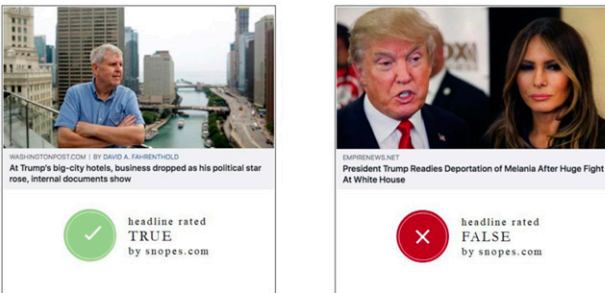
WASHINGTONPOST.COM | BY DAVID A. FAHRENTHOLD
At Trump's big-city hotels, business dropped as his political star rose, internal documents show

✓ headline rated TRUE by snopes.com

EMPIRENEWS.NET
President Trump Readies Deportation of Melania After Huge Fight At White House

✕ headline rated FALSE by snopes.com